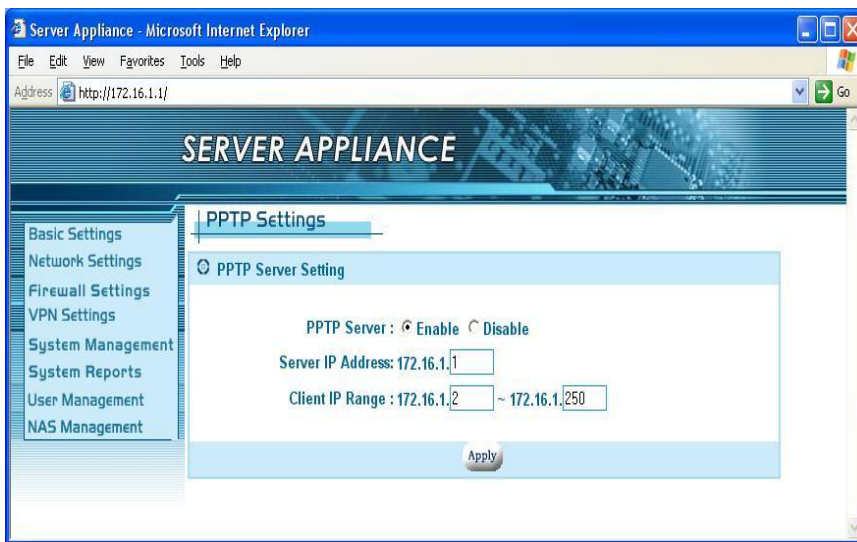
Server Appliance - Microsoft Internet Explorer

File Edit View Favorites Tools Help

Address http://172.16.1.1/

Go

SERVER APPLIANCE

Basic Settings
Network Settings
Firewall Settings
VPN Settings
System Management
System Reports
User Management
NAS Management

PPTP Settings

PPTP Server Setting

PPTP Server : Enable Disable

Server IP Address: 172.16.1. 1

Client IP Range : 172.16.1. 2 ~ 172.16.1. 250

Apply